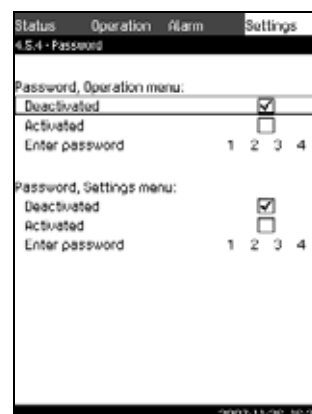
Status Operation Alarm Settings
4.5.4 - Password

Password, Operation menu:
Deactivated ☑
Activated ☐
Enter password 1 2 3 4

Password, Settings menu:
Deactivated ☑
Activated ☐
Enter password 1 2 3 4

2007-11-26 16:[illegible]